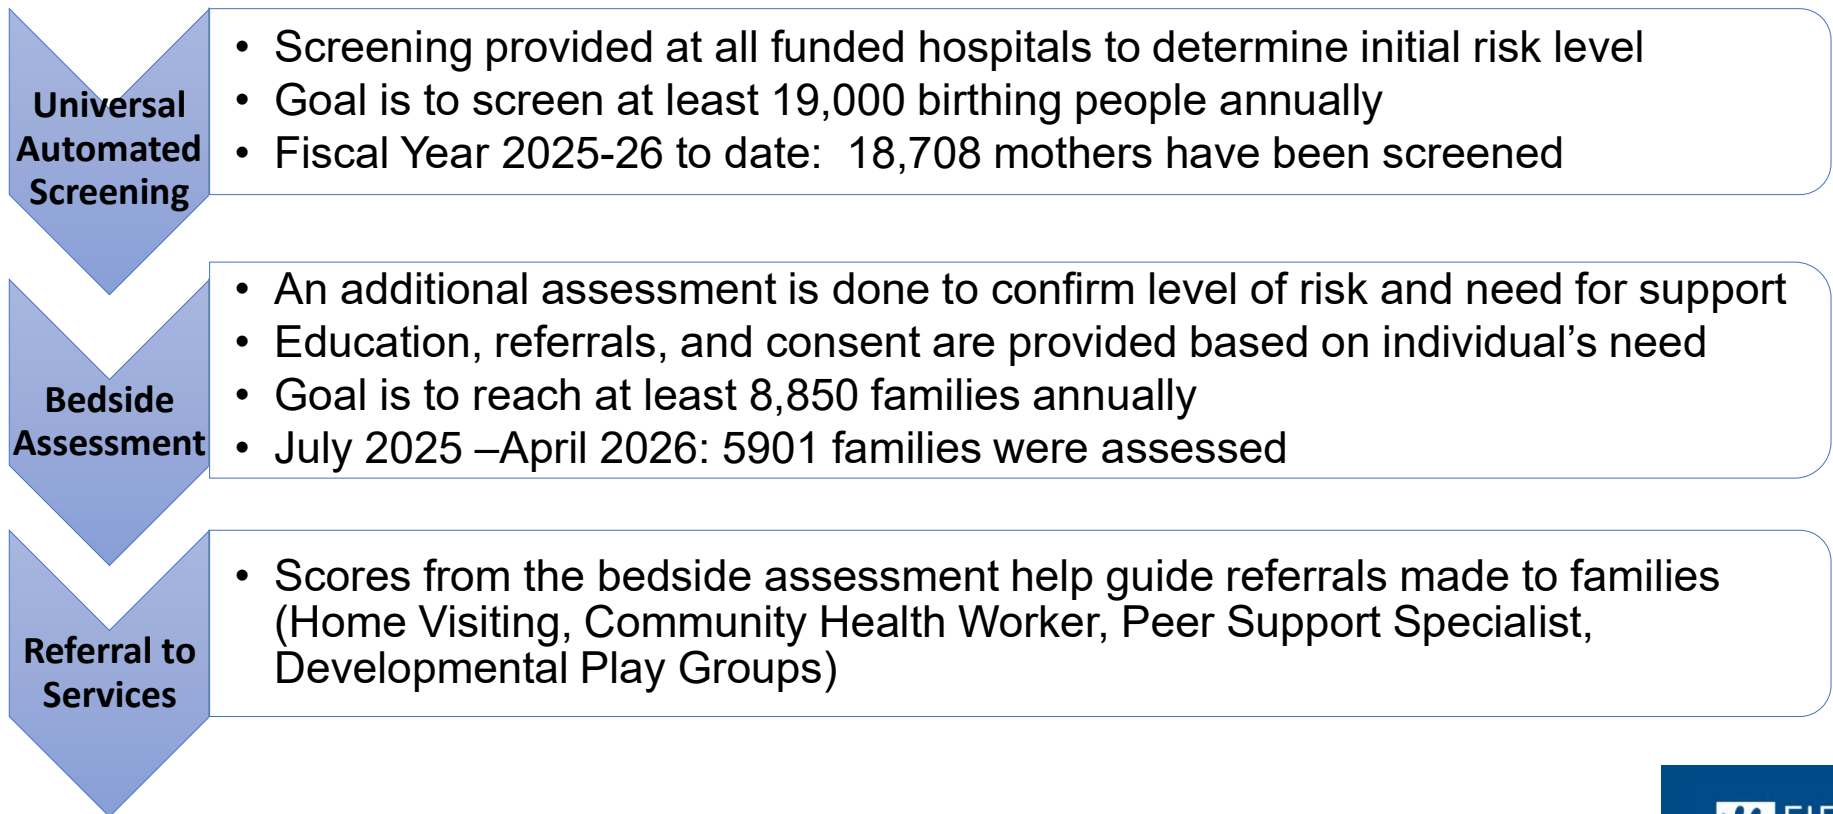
Universal Automated Screening

- Screening provided at all funded hospitals to determine initial risk level
- Goal is to screen at least 19,000 birthing people annually
- Fiscal Year 2025-26 to date: 18,708 mothers have been screened

Bedside Assessment

- An additional assessment is done to confirm level of risk and need for support
- Education, referrals, and consent are provided based on individual's need
- Goal is to reach at least 8,850 families annually
- July 2025 –April 2026: 5901 families were assessed

Referral to Services

- Scores from the bedside assessment help guide referrals made to families (Home Visiting, Community Health Worker, Peer Support Specialist, Developmental Play Groups)

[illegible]